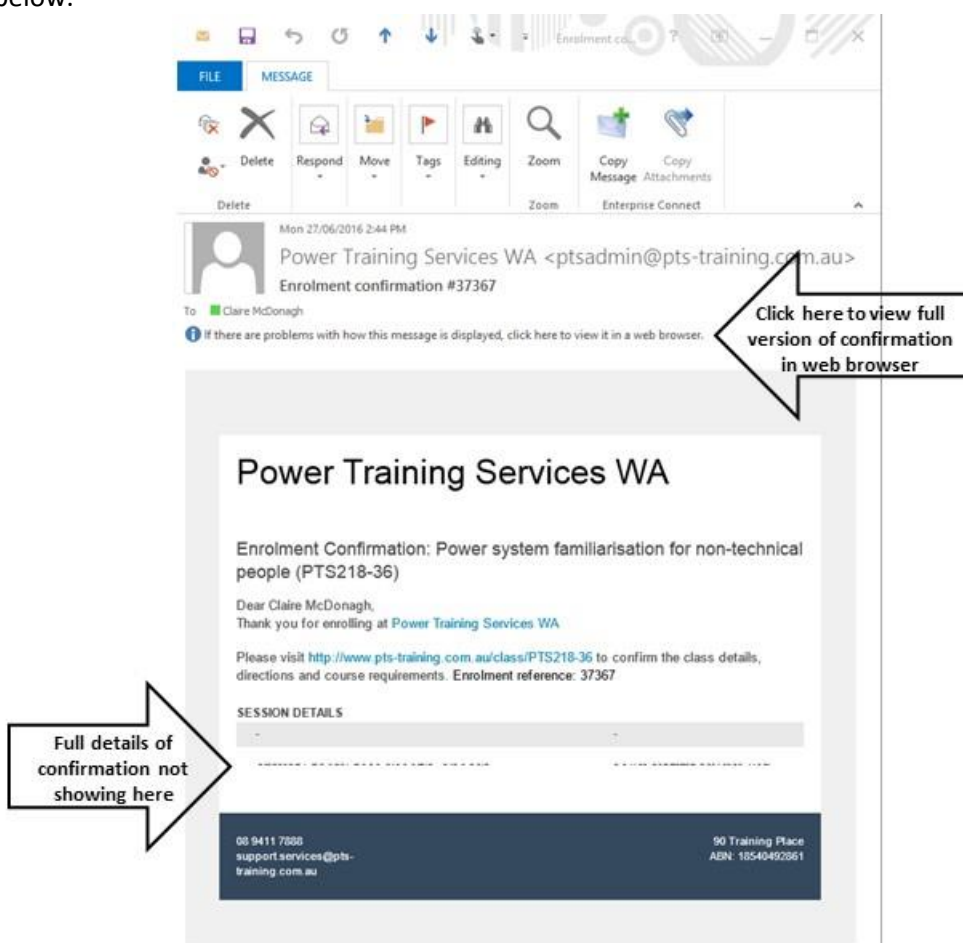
below:

Enrolment co...

FILE MESSAGE

Delete Respond Move Tags Editing Zoom Copy Message Copy Attachments

Delete Zoom Enterprise Connect

Mon 27/06/2016 2:44 PM

Power Training Services WA <ptsadmin@pts-training.com.au>

Enrolment confirmation #37367

To Claire McDonagh

If there are problems with how this message is displayed, click here to view it in a web browser.

Click here to view full version of confirmation in web browser

Power Training Services WA

Enrolment Confirmation: Power system familiarisation for non-technical people (PTS218-36)

Dear Claire McDonagh,
Thank you for enrolling at Power Training Services WA

Please visit http://www.pts-training.com.au/class/PTS218-36 to confirm the class details, directions and course requirements. Enrolment reference: 37367

SESSION DETAILS

Full details of confirmation not showing here

08 9411 7888
support.services@pts-training.com.au

90 Training Place
ABN: 18540492861